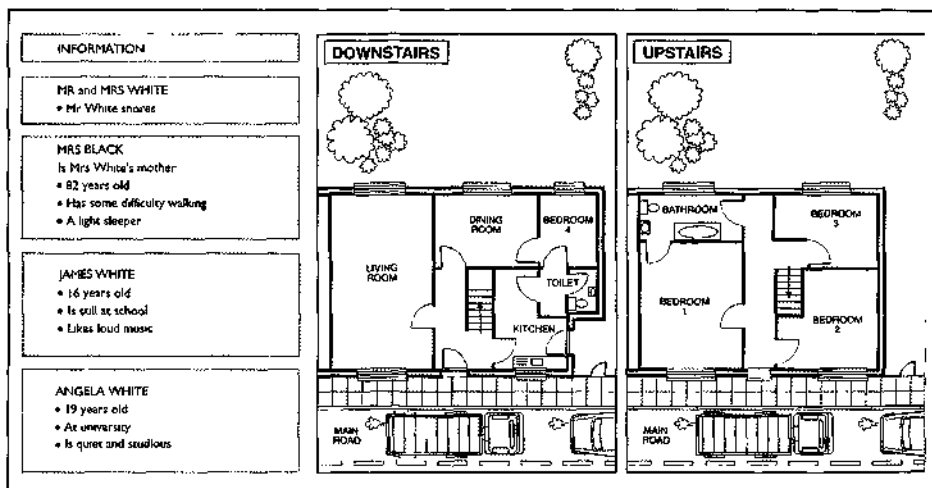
INFORMATION

MR and MRS WHITE
• Mr White snores

MRS BLACK
Is Mrs White's mother
• 82 years old
• Has some difficulty walking
• A light sleeper

JAMES WHITE
• 16 years old
• Is still at school
• Likes loud music

ANGELA WHITE
• 19 years old
• At university
• Is quiet and studious

DOWNSTAIRS

LIVING ROOM

DINING ROOM

BEDROOM 4

TOILET

KITCHEN

MAIN ROAD

UPSTAIRS

BATHROOM

BEDROOM 3

BEDROOM 1

BEDROOM 2

MAIN ROAD